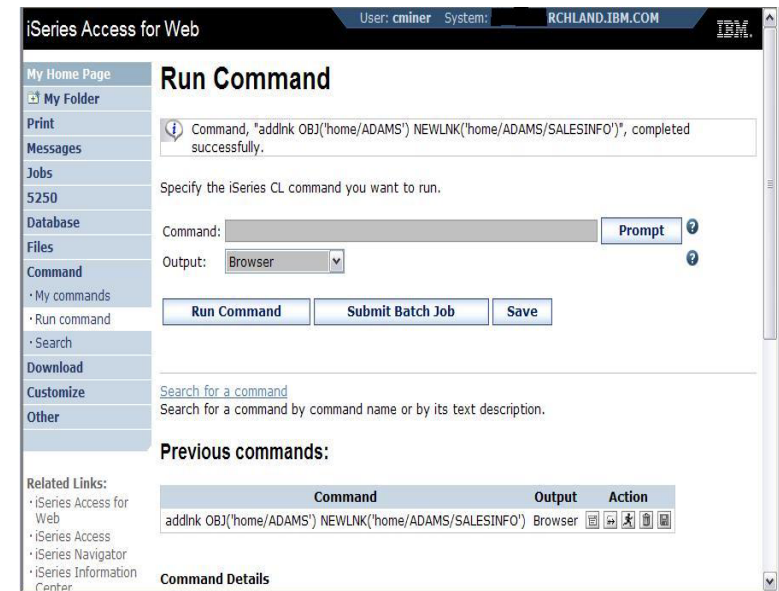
iSeries Access for Web

User: cminer System: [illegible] RCHLAND.IBM.COM

IBM.

My Home Page
My Folder
Print
Messages
Jobs
5250
Database
Files
Command
· My commands
· Run command
· Search
Download
Customize
Other

Related Links:
· iSeries Access for Web
· iSeries Access
· iSeries Navigator
· iSeries Information Center

Run Command

Command, "addlnk OBJ('home/ADAMS') NEWLNK('home/ADAMS/SALESINFO')", completed successfully.

Specify the iSeries CL command you want to run.

Command:
Prompt

Output: Browser

Run Command
Submit Batch Job
Save

Search for a command
Search for a command by command name or by its text description.

Previous commands:

| Command | Output | Action |
|---|---|---|
| addlnk OBJ('home/ADAMS') NEWLNK('home/ADAMS/SALESINFO') | Browser | |

Command Details